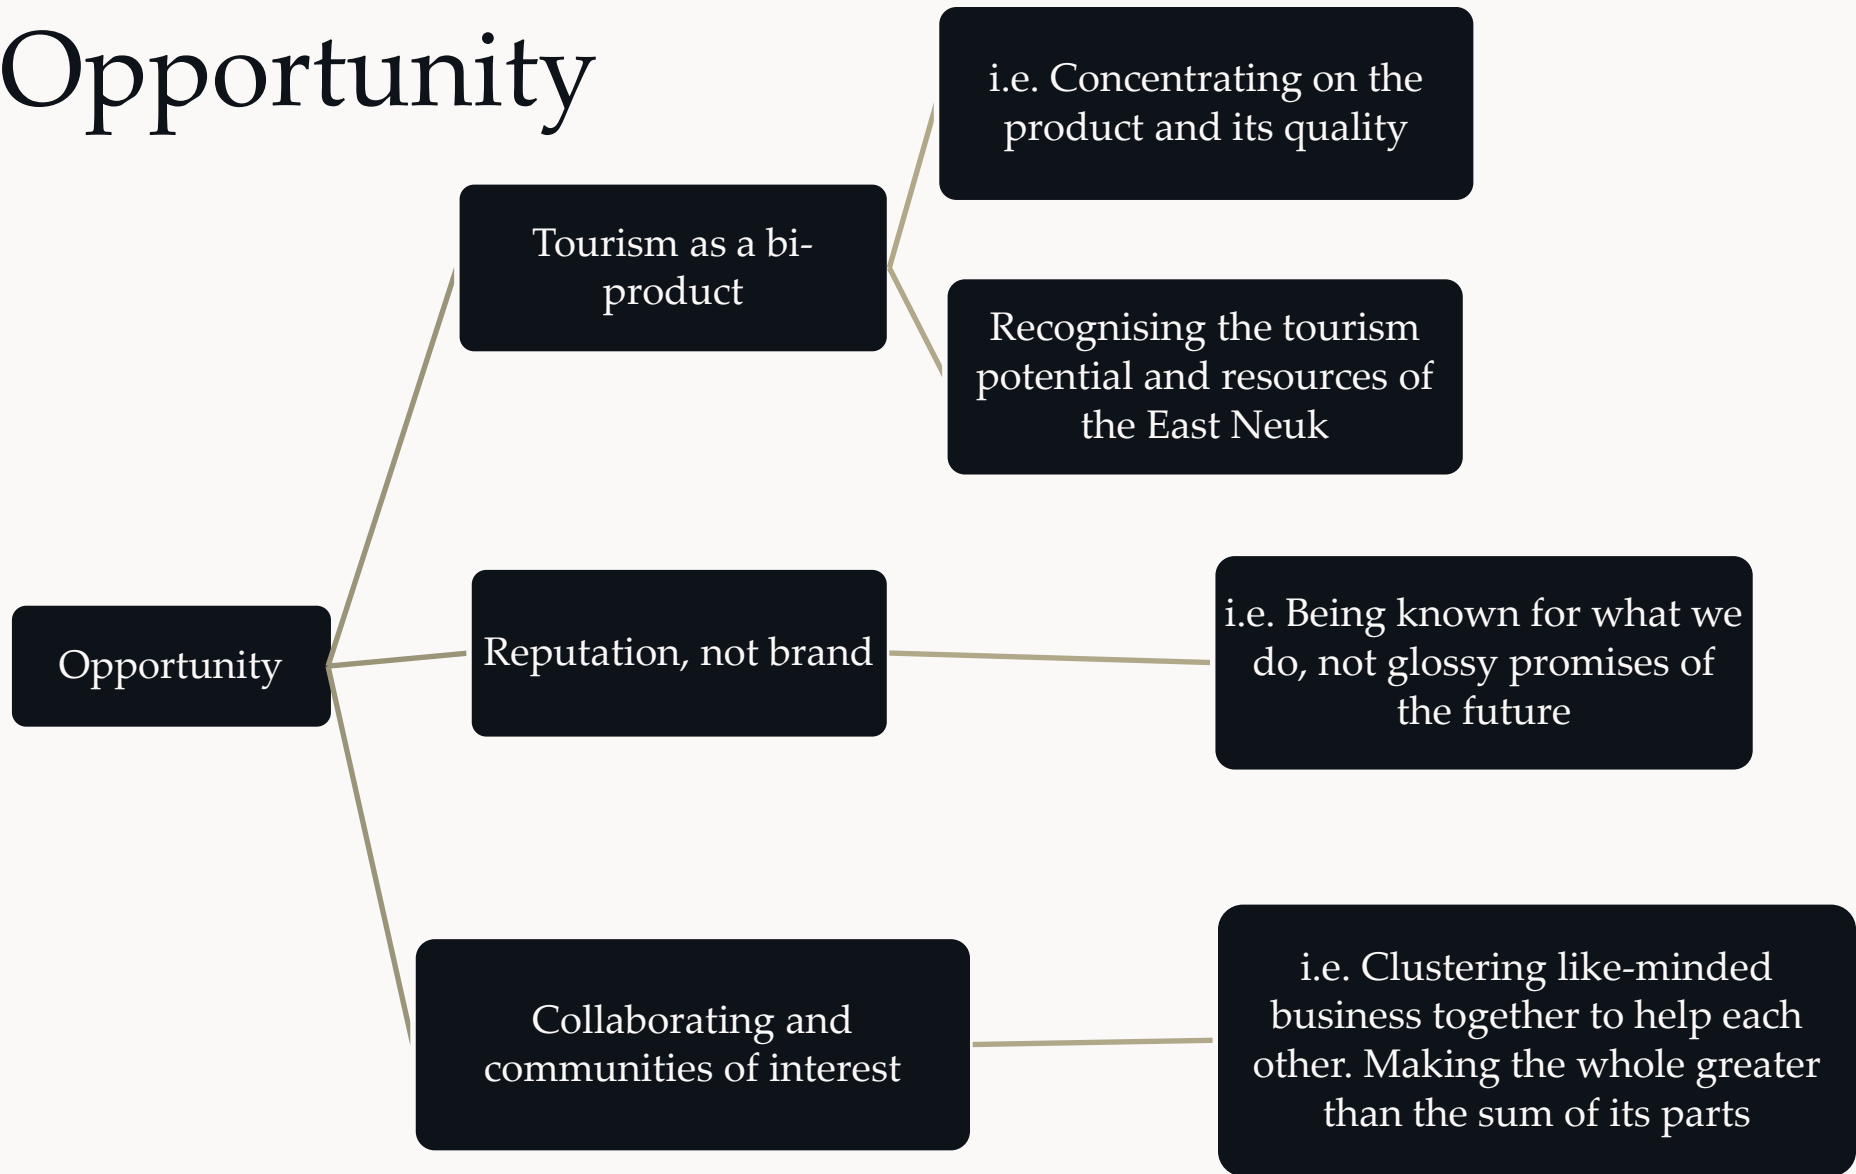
Opportunity

Opportunity

Tourism as a bi-product

i.e. Concentrating on the product and its quality

Recognising the tourism potential and resources of the East Neuk

Reputation, not brand

i.e. Being known for what we do, not glossy promises of the future

Collaborating and communities of interest

i.e. Clustering like-minded business together to help each other. Making the whole greater than the sum of its parts